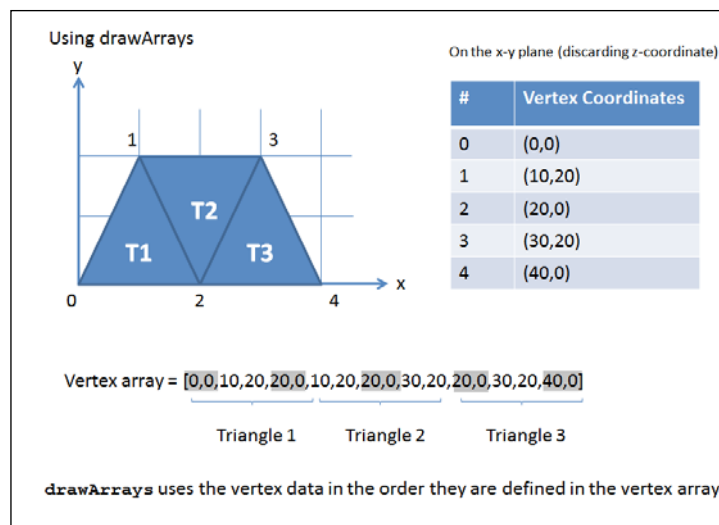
Using drawArrays

y

1

3

T2

T1

T3

0

2

4

x

On the x-y plane (discarding z-coordinate)

| # | Vertex Coordinates |
|---|---|
| 0 | (0,0) |
| 1 | (10,20) |
| 2 | (20,0) |
| 3 | (30,20) |
| 4 | (40,0) |

Vertex array = [0,0,10,20,20,0,10,20,20,0,30,20,20,0,30,20,40,0]

Triangle 1 Triangle 2 Triangle 3

drawArrays uses the vertex data in the order they are defined in the vertex array